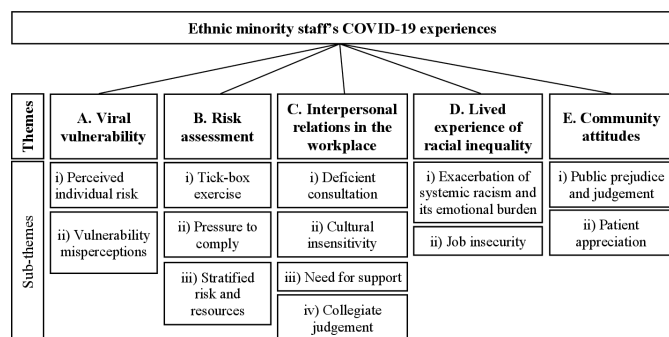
Ethnic minority staff's COVID-19 experiences

Themes

A. Viral vulnerability

B. Risk assessment

C. Interpersonal relations in the workplace

D. Lived experience of racial inequality

E. Community attitudes

Sub-themes

i) Perceived individual risk

ii) Vulnerability misperceptions

i) Tick-box exercise

ii) Pressure to comply

iii) Stratified risk and resources

i) Deficient consultation

ii) Cultural insensitivity

iii) Need for support

iv) Collegiate judgement

i) Exacerbation of systemic racism and its emotional burden

ii) Job insecurity

i) Public prejudice and judgement

ii) Patient appreciation